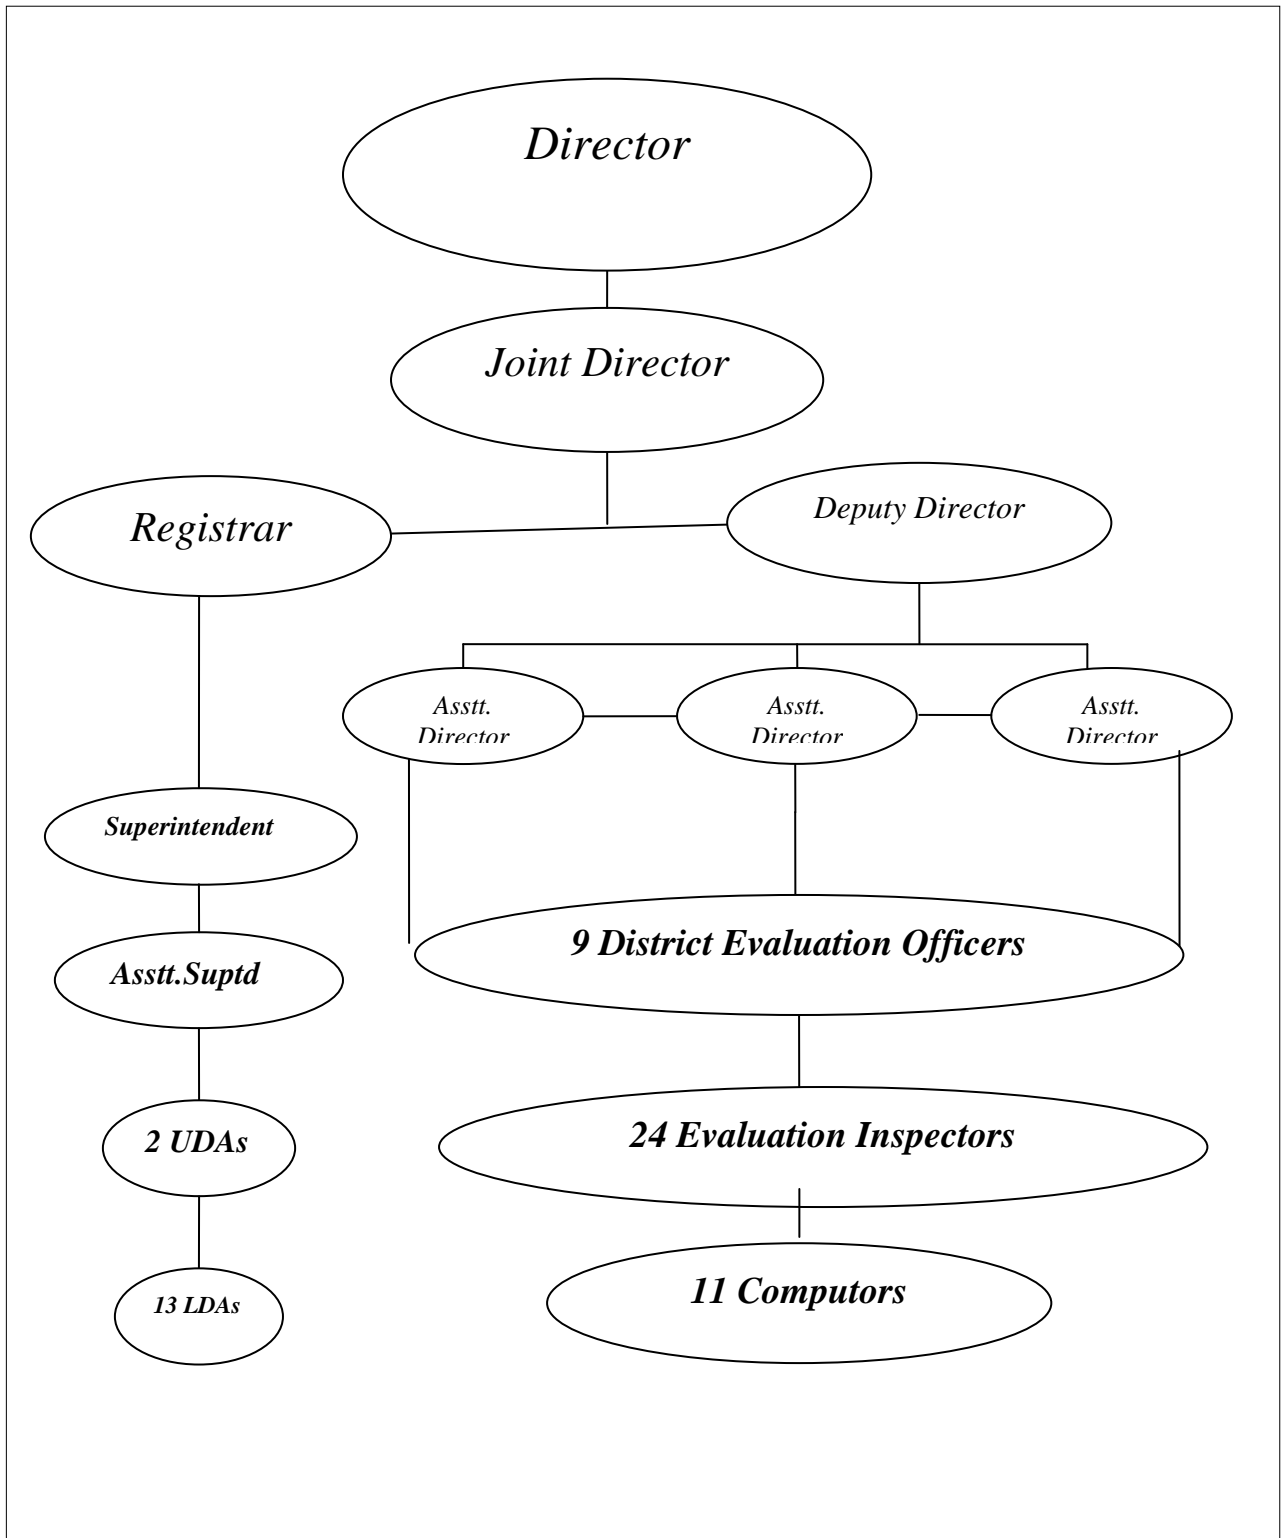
Director

Joint Director

Registrar

Deputy Director

Asstt. Director

Asstt. Director

Asstt. Director

Superintendent

Asstt.Suptd

2 UDAs

13 LDAs

9 District Evaluation Officers

24 Evaluation Inspectors

11 Computors